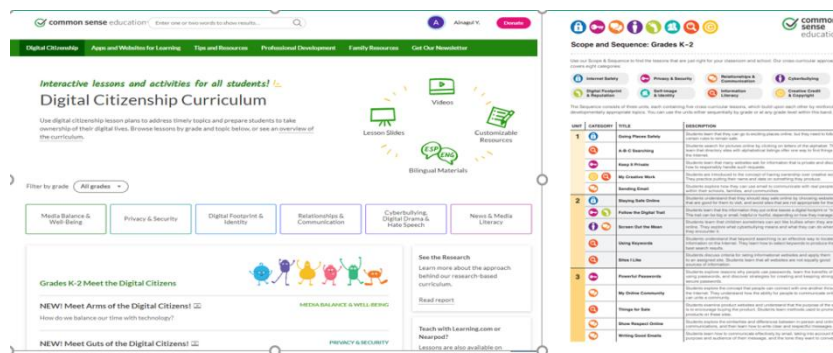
common sense education

Enter one or two words to show results...

Ainagul V.

Donate

Digital Citizenship | Apps and Websites for Learning | Tips and Resources | Professional Development | Family Resources | Get Our Newsletter

Interactive lessons and activities for all students!

Digital Citizenship Curriculum

Use digital citizenship lesson plans to address timely topics and prepare students to take ownership of their digital lives. Browse lessons by grade and topic below, or see an overview of the curriculum.

Video

Lesson Slides

Customizable Resources

ESP ENG

Bilingual Materials

Filter by grade All grades

Media Balance & Well-Being

Privacy & Security

Digital Footprint & Identity

Relationships & Communication

Cyberbullying, Digital Drama & Hate Speech

News & Media Literacy

Grades K-2 Meet the Digital Citizens

NEW! Meet Arms of the Digital Citizens!

MEDIA BALANCE & WELL-BEING

How do we balance our time with technology?

NEW! Meet Guts of the Digital Citizens!

PRIVACY & SECURITY

See the Research

Learn more about the approach behind our research-based curriculum.

Read report

Teach with Learning.com or Nearpod!

Lessons are also available on

common sense education

Scope and Sequence: Grades K–2

Internet Safety

Privacy & Security

Relationships & Communication

Cyberbullying

Digital Footprint & Reputation

Self-Image & Identity

Information Literacy

Creative Credit & Copyright

| UNIT | CATEGORY | TITLE | DESCRIPTION |
|---|---|---|---|
| 1 | | Going Places Safely | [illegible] |
| | | A-B-C Searching | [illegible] |
| | | Keep It Private | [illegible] |
| | | My Creative Work | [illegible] |
| | | Sending Email | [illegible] |
| 2 | | Staying Safe Online | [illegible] |
| | | Follow the Digital Trail | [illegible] |
| | | Screen Out the Mean | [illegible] |
| | | Using Keywords | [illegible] |
| | | Sites I Like | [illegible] |
| 3 | | Powerful Passwords | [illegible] |
| | | My Online Community | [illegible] |
| | | Things for Sale | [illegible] |
| | | Show Respect Online | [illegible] |
| | | Writing Good Emails | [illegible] |